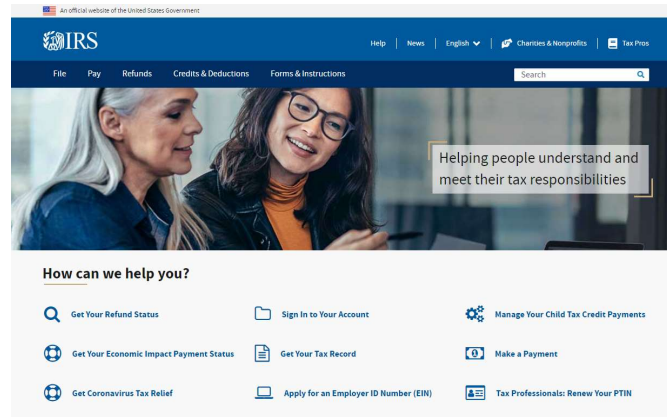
An official website of the United States Government

IRS

Help | News | English | Charities & Nonprofits | Tax Pros

File Pay Refunds Credits & Deductions Forms & Instructions

Search

Helping people understand and meet their tax responsibilities

How can we help you?

Get Your Refund Status

Sign In to Your Account

Manage Your Child Tax Credit Payments

Get Your Economic Impact Payment Status

Get Your Tax Record

Make a Payment

Get Coronavirus Tax Relief

Apply for an Employer ID Number (EIN)

Tax Professionals: Renew Your PTIN